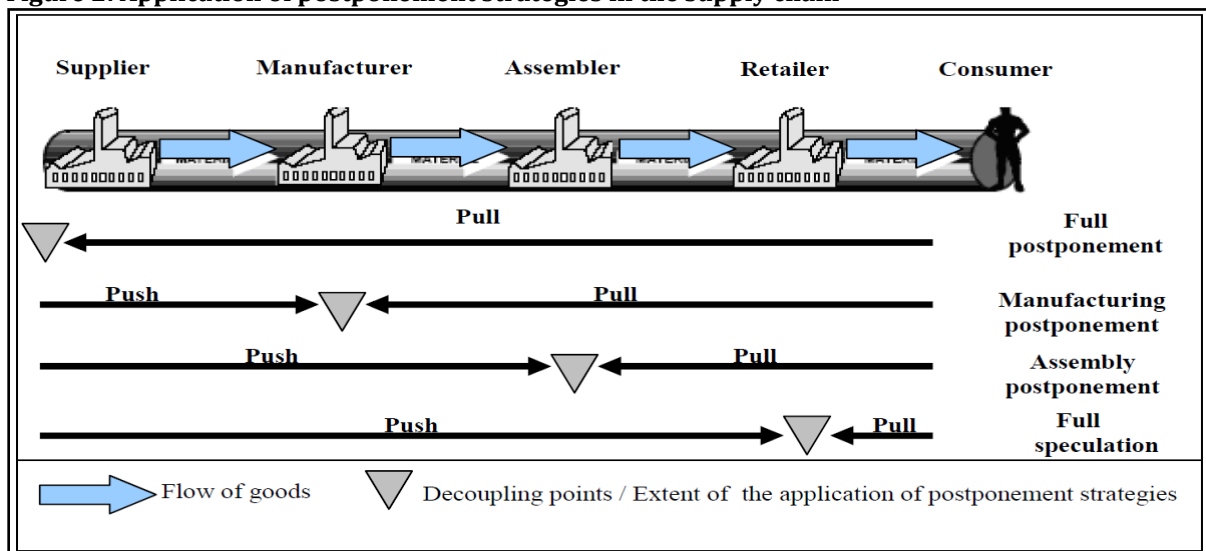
Supplier Manufacturer Assembler Retailer Consumer

MATERI MATERI MATERI MATERI

Pull

Full postponement

Push Pull

Manufacturing postponement

Push Pull

Assembly postponement

Push Pull

Full speculation

Flow of goods

Decoupling points / Extent of the application of postponement strategies